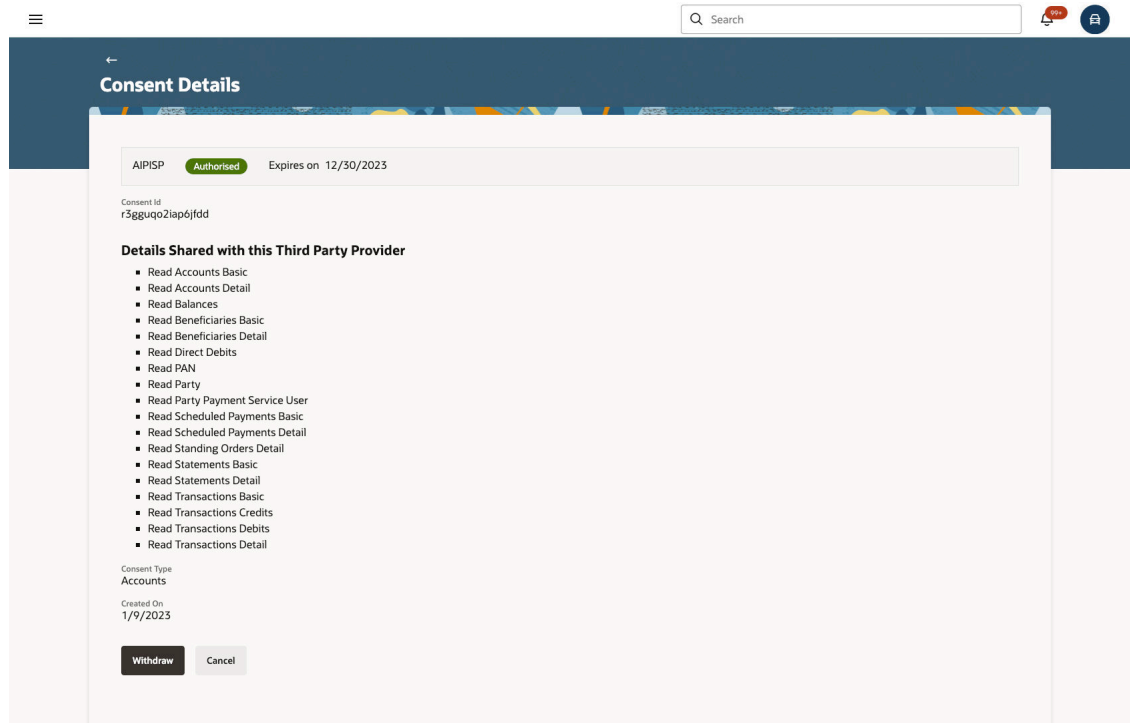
Search

99+

Consent Details

AIPISP Authorised Expires on 12/30/2023

Consent Id
r3gguqo2iap6jfdd

Details Shared with this Third Party Provider

- Read Accounts Basic
- Read Accounts Detail
- Read Balances
- Read Beneficiaries Basic
- Read Beneficiaries Detail
- Read Direct Debits
- Read PAN
- Read Party
- Read Party Payment Service User
- Read Scheduled Payments Basic
- Read Scheduled Payments Detail
- Read Standing Orders Detail
- Read Statements Basic
- Read Statements Detail
- Read Transactions Basic
- Read Transactions Credits
- Read Transactions Debits
- Read Transactions Detail

Consent Type
Accounts

Created On
1/9/2023

Withdraw Cancel